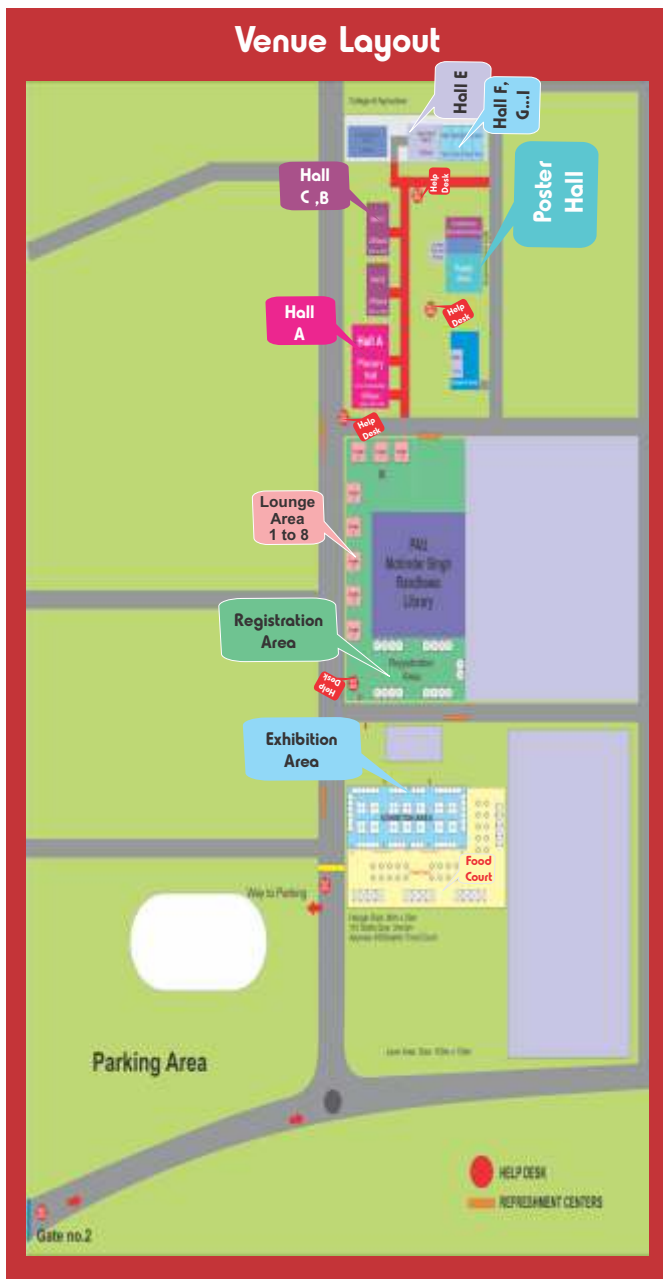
Venue Layout

College of Agriculture

Hall E

Hall F, G...I

Help Desk

Hall C ,B

Poster Hall

Help Desk

Hall A

Hall A Plenary Hall

Help Desk

Lounge Area 1 to 8

PAU Mohinder Singh Randhawa Library

Registration Area

Registration Area

Help Desk

Exhibition Area

EXHIBITION AREA

Food Court

Way to Parking

Parking Area

Lawn Area

Gate no.2

HELP DESK

REFRESHMENT CENTERS